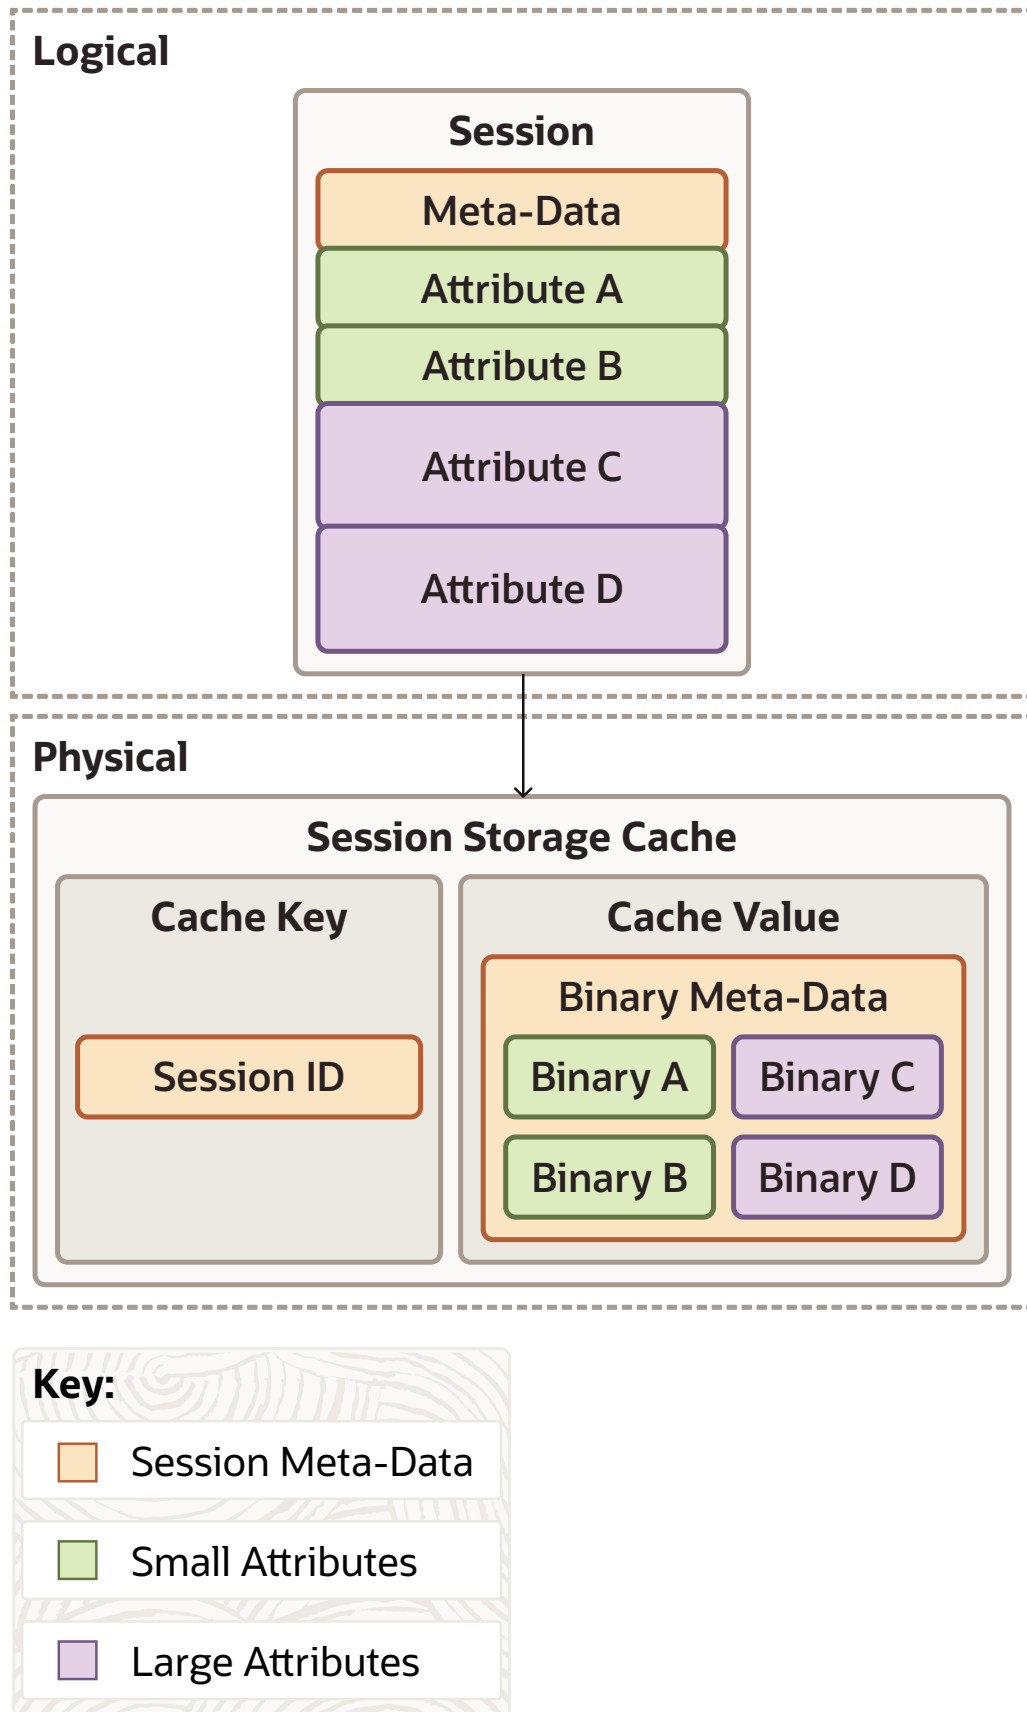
Logical

Session

Meta-Data

Attribute A

Attribute B

Attribute C

Attribute D

Physical

Session Storage Cache

Cache Key

Session ID

Cache Value

Binary Meta-Data

Binary A

Binary C

Binary B

Binary D

Key:

Session Meta-Data

Small Attributes

Large Attributes